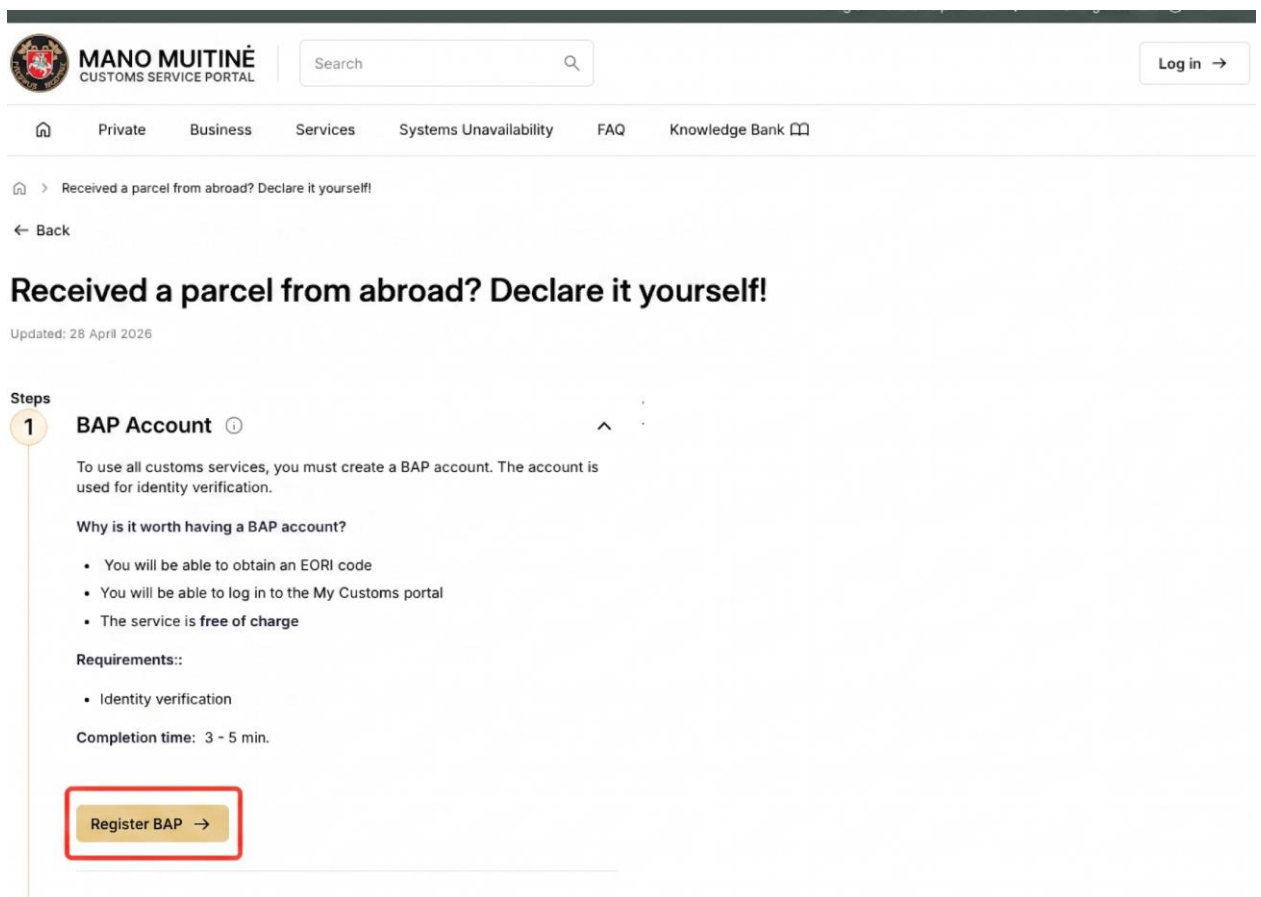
MANO MUITINĖ
CUSTOMS SERVICE PORTAL

Search

Log in →

Private Business Services Systems Unavailability FAQ Knowledge Bank

> Received a parcel from abroad? Declare it yourself!

← Back

Received a parcel from abroad? Declare it yourself!

Updated: 28 April 2026

Steps

1 BAP Account

To use all customs services, you must create a BAP account. The account is used for identity verification.

Why is it worth having a BAP account?

- You will be able to obtain an EORI code
- You will be able to log in to the My Customs portal
- The service is free of charge

Requirements::

- Identity verification

Completion time: 3 - 5 min.

Register BAP →